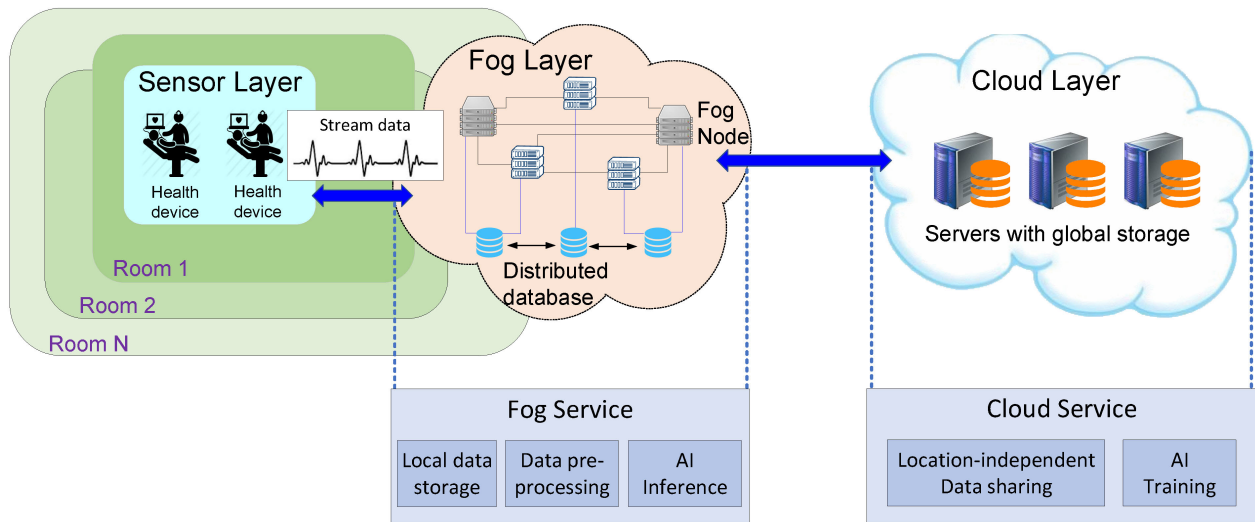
Sensor Layer

Health device

Health device

Stream data

Room 1

Room 2

Room N

Fog Layer

Fog Node

Distributed database

Cloud Layer

Servers with global storage

Fog Service

Local data storage

Data preprocessing

AI Inference

Cloud Service

Location-independent Data sharing

AI Training